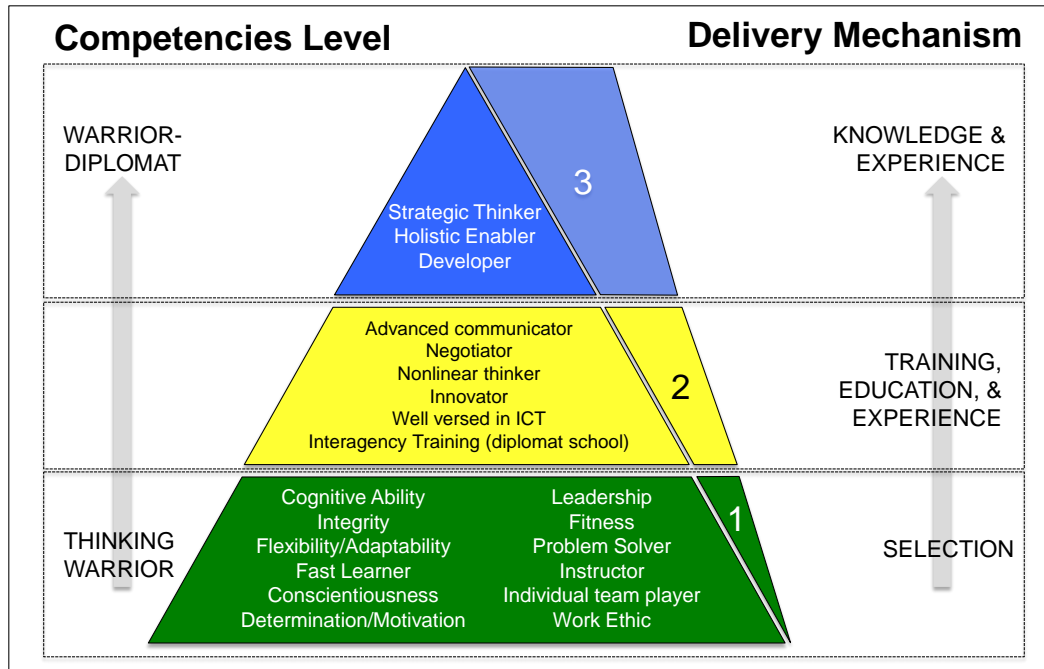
Competencies Level

Delivery Mechanism

WARRIOR-DIPLOMAT

3

Strategic Thinker
Holistic Enabler
Developer

KNOWLEDGE & EXPERIENCE

Advanced communicator
Negotiator
Nonlinear thinker
Innovator
Well versed in ICT
Interagency Training (diplomat school)

2

TRAINING, EDUCATION, & EXPERIENCE

THINKING WARRIOR

Cognitive Ability
Integrity
Flexibility/Adaptability
Fast Learner
Conscientiousness
Determination/Motivation

Leadership
Fitness
Problem Solver
Instructor
Individual team player
Work Ethic

1

SELECTION